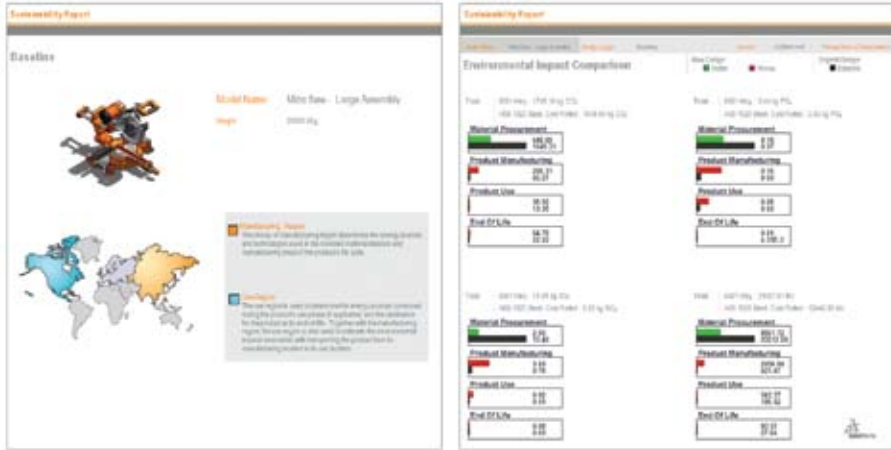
Sustainability Report

Baseline

Model Name: Mitre Saw - Large Assembly

Weight: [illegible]

Manufacturing Region

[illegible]

Use Region

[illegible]

Sustainability Report

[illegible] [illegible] Body Logic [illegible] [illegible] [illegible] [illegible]

Environmental Impact Comparison

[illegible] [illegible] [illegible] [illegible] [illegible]

Total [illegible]

Material Procurement

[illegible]

Product Manufacturing

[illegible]

Product Use

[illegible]

End Of Life

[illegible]

Total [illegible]

Material Procurement

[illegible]

Product Manufacturing

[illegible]

Product Use

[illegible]

End Of Life

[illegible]

Total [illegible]

Material Procurement

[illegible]

Product Manufacturing

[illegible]

Product Use

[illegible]

End Of Life

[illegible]

Total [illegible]

Material Procurement

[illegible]

Product Manufacturing

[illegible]

Product Use

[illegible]

End Of Life

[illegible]